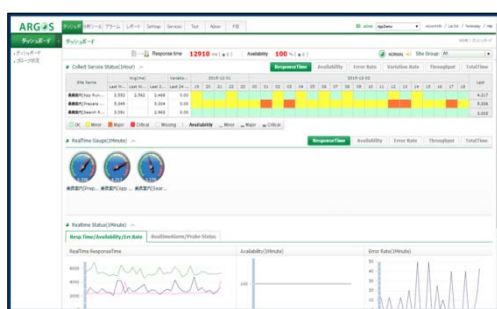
ARGOS ダッシュボード

ダッシュボード

Response time 12910 ms Availability 100 %

NORMAL Site Group All

Collect Service Status(Hour)

Response Time Availability Error Rate Variation Rate Throughput

Site Name

2,991 2,902 2,468 0.00

5,164 5,014 0.00

3,091 2,965 0.00

OK Minor Major Critical Missing Availability Minor Major Critical

4,117

8,036

2,010

RealTime Gauge(1Minute)

Response Time Availability Error Rate Throughput TotalTime

Realtime Status(1Minute)

Resp.Time/Availability/Err.Rate RealtimeAlarm/Probe Status

RealTime ResponseTime Availability(1Minute) Error Rate(1Minute)

8000

6000

4000

2000

100

50

40

30

20

10